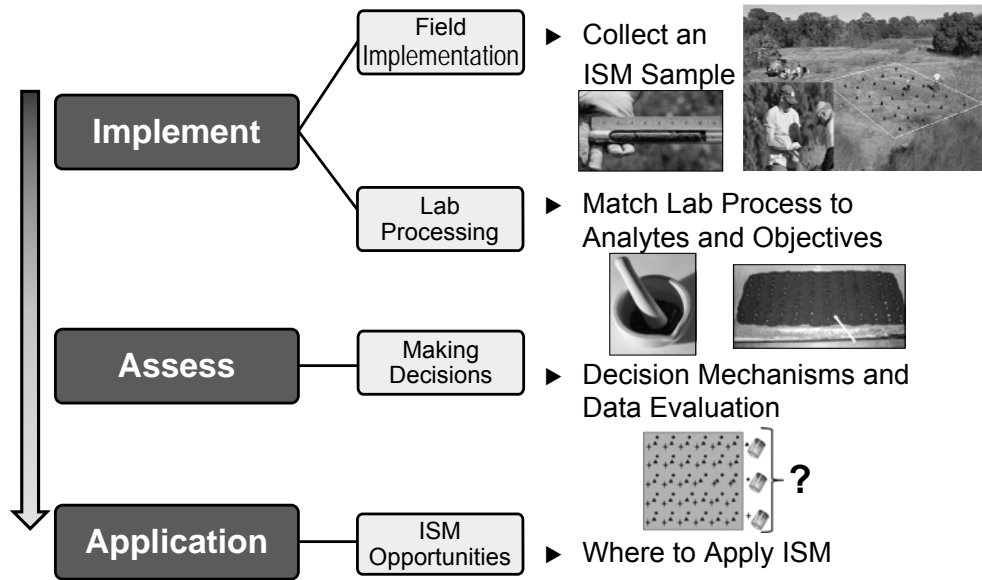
Implement

Field Implementation

▶ Collect an ISM Sample

Lab Processing

▶ Match Lab Process to Analytes and Objectives

Assess

Making Decisions

▶ Decision Mechanisms and Data Evaluation

?

Application

ISM Opportunities

▶ Where to Apply ISM